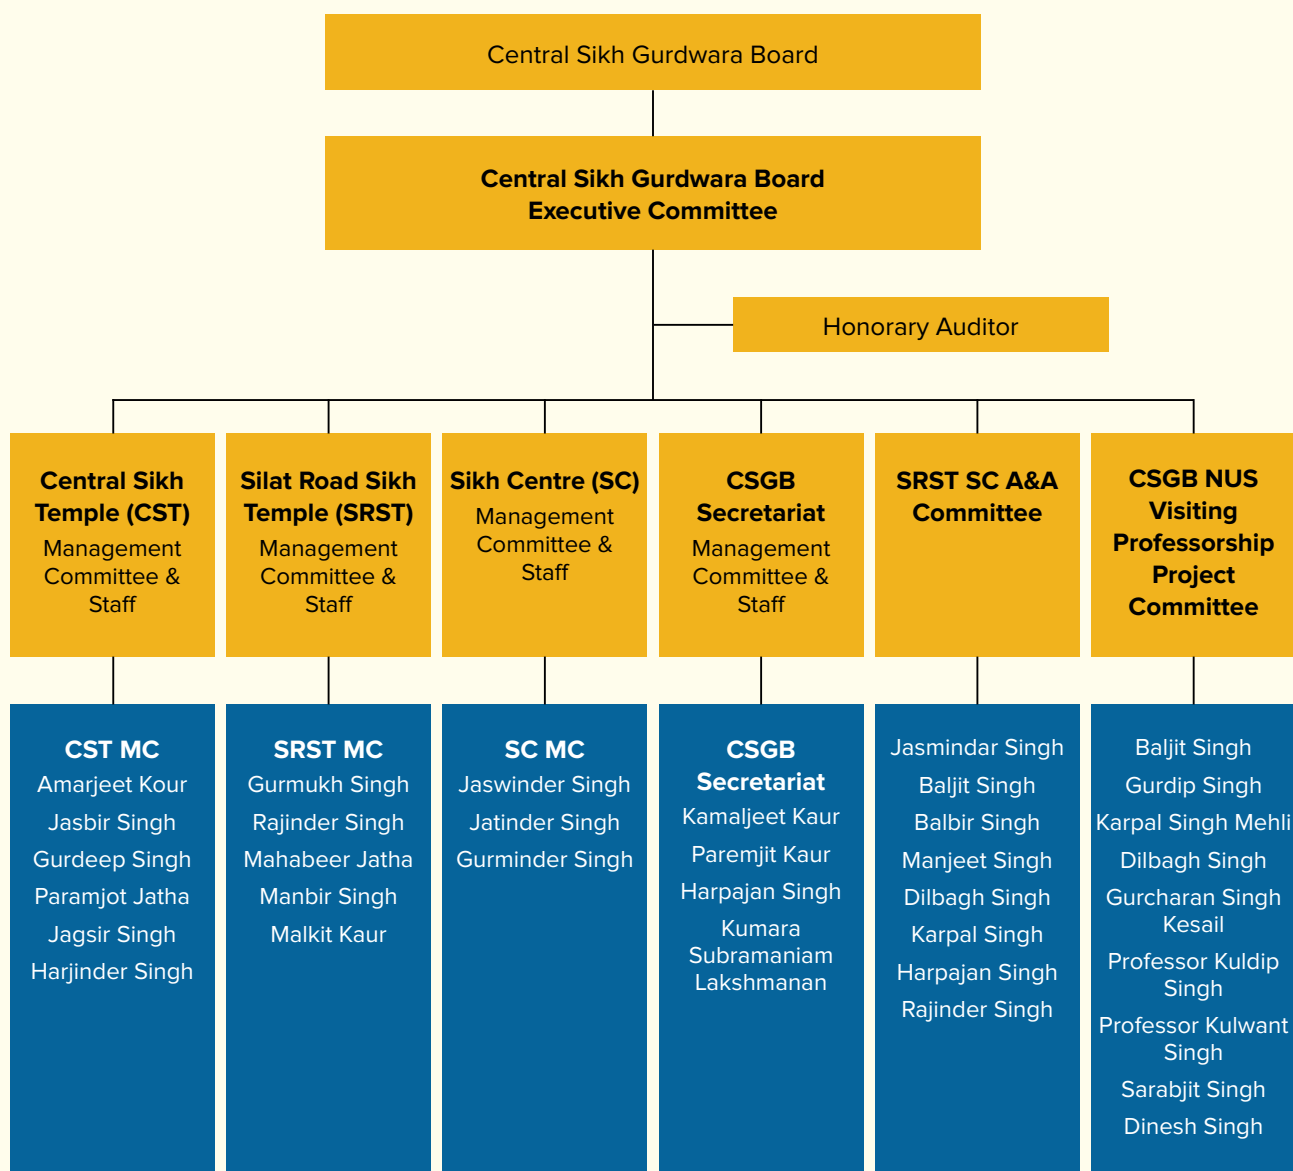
Central Sikh Gurdwara Board

Central Sikh Gurdwara Board
Executive Committee

Honorary Auditor

Central Sikh Temple (CST)
Management Committee & Staff

Silat Road Sikh Temple (SRST)
Management Committee & Staff

Sikh Centre (SC)
Management Committee & Staff

CSGB Secretariat
Management Committee & Staff

SRST SC A&A Committee

CSGB NUS Visiting Professorship Project Committee

CST MC
Amarjeet Kour
Jasbir Singh
Gurdeep Singh
Paramjot Jatha
Jagsir Singh
Harjinder Singh

SRST MC
Gurmukh Singh
Rajinder Singh
Mahabeer Jatha
Manbir Singh
Malkit Kaur

SC MC
Jaswinder Singh
Jatinder Singh
Gurminder Singh

CSGB Secretariat
Kamaljeet Kaur
Paremjit Kaur
Harpajan Singh
Kumara Subramaniam Lakshmanan

Jasmindar Singh
Baljit Singh
Balbir Singh
Manjeet Singh
Dilbagh Singh
Karpal Singh
Harpajan Singh
Rajinder Singh

Baljit Singh
Gurdip Singh
Karpal Singh Mehli
Dilbagh Singh
Gurcharan Singh Kesail
Professor Kuldip Singh
Professor Kulwant Singh
Sarabjit Singh
Dinesh Singh